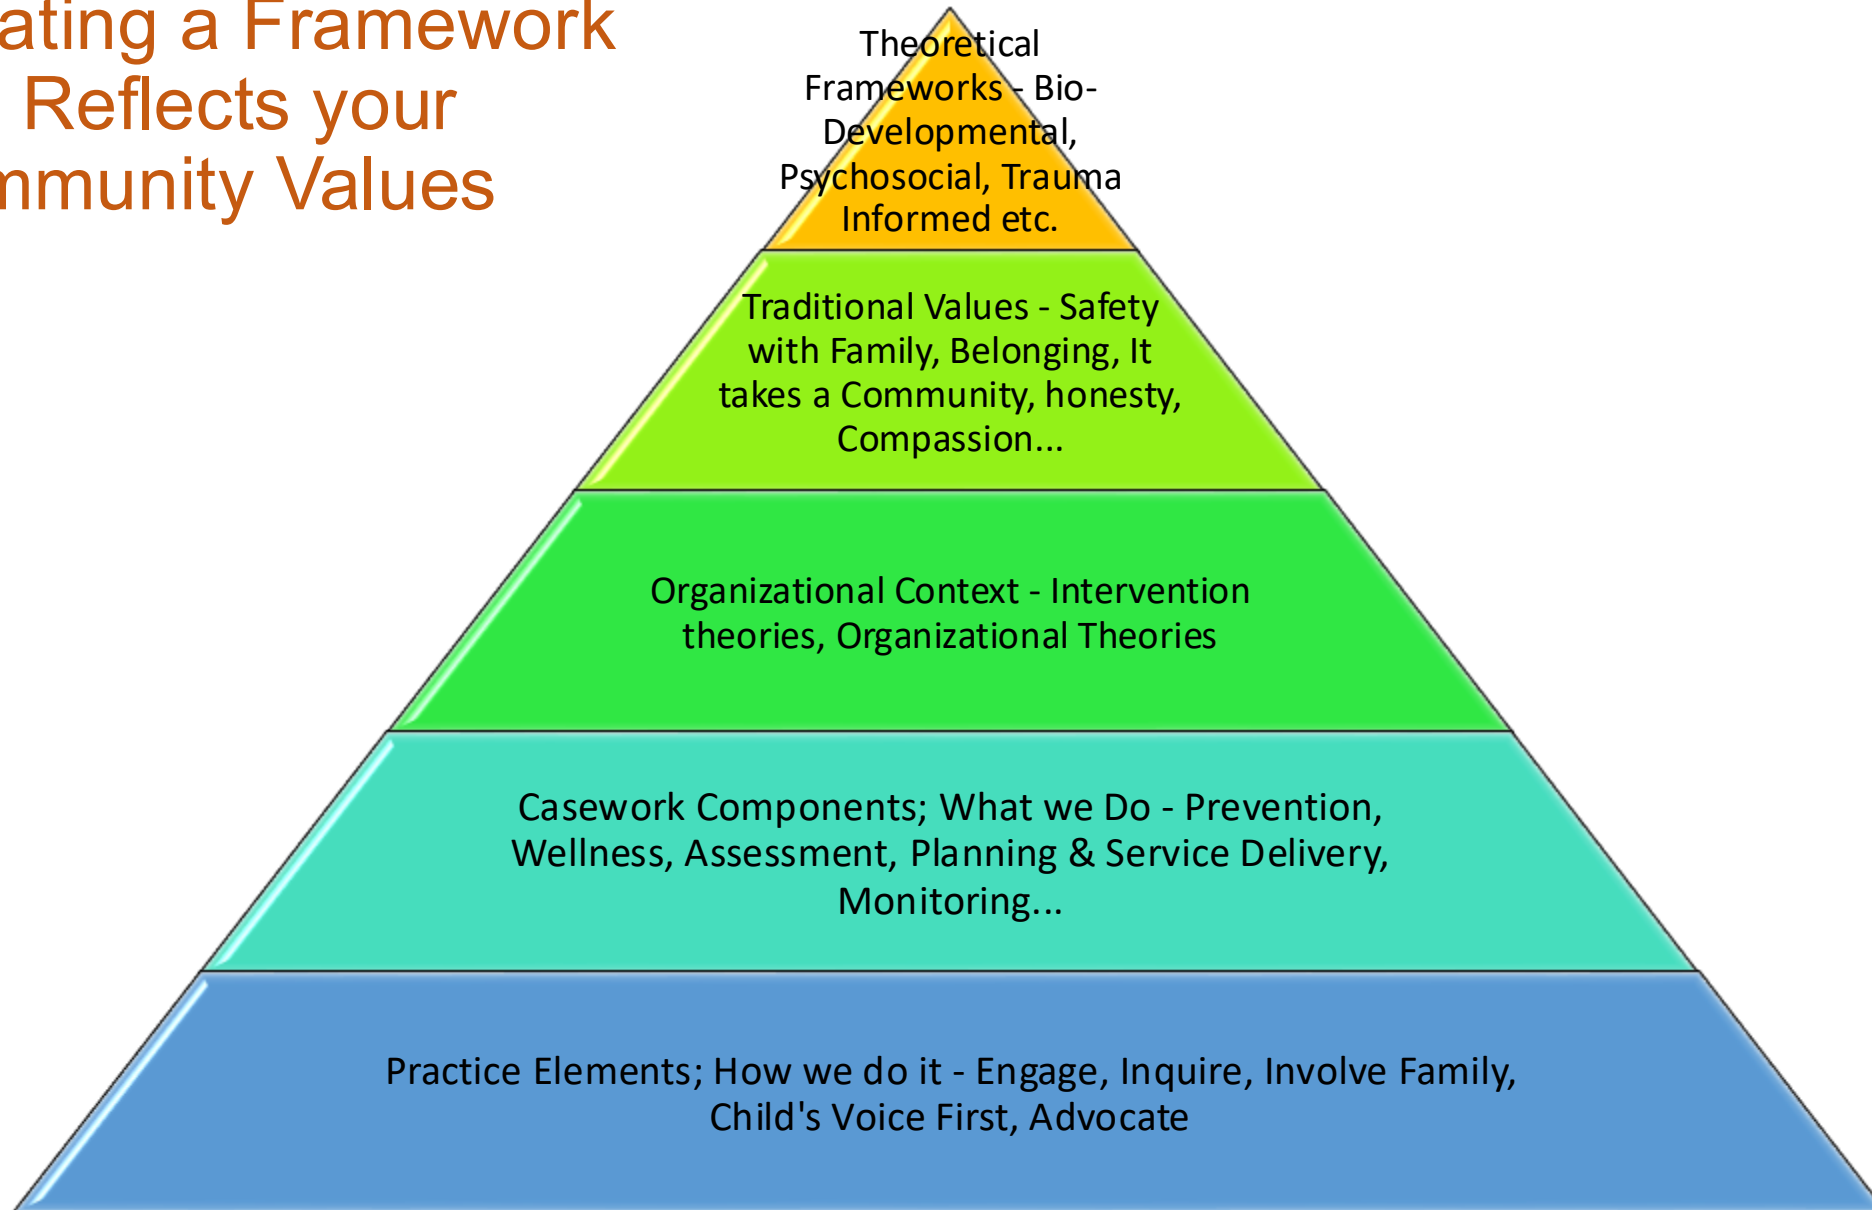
ating a Framework Reflects your nmunity Values

Theoretical Frameworks - Bio-Developmental, Psychosocial, Trauma Informed etc.

Traditional Values - Safety with Family, Belonging, It takes a Community, honesty, Compassion...

Organizational Context - Intervention theories, Organizational Theories

Casework Components; What we Do - Prevention, Wellness, Assessment, Planning & Service Delivery, Monitoring...

Practice Elements; How we do it - Engage, Inquire, Involve Family, Child's Voice First, Advocate